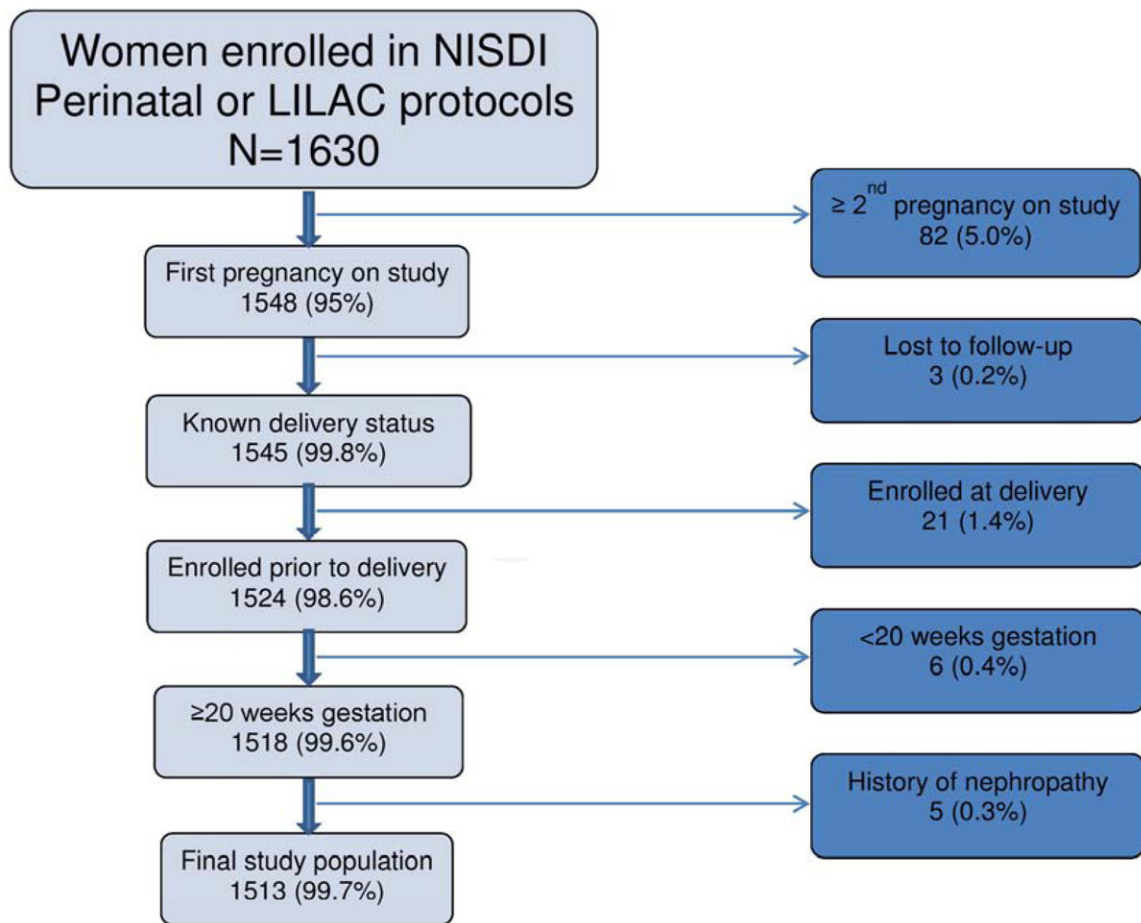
Women enrolled in NISDI Perinatal or LILAC protocols
N=1630

≥ 2$^{nd}$ pregnancy on study
82 (5.0%)

First pregnancy on study
1548 (95%)

Lost to follow-up
3 (0.2%)

Known delivery status
1545 (99.8%)

Enrolled at delivery
21 (1.4%)

Enrolled prior to delivery
1524 (98.6%)

<20 weeks gestation
6 (0.4%)

≥20 weeks gestation
1518 (99.6%)

History of nephropathy
5 (0.3%)

Final study population
1513 (99.7%)